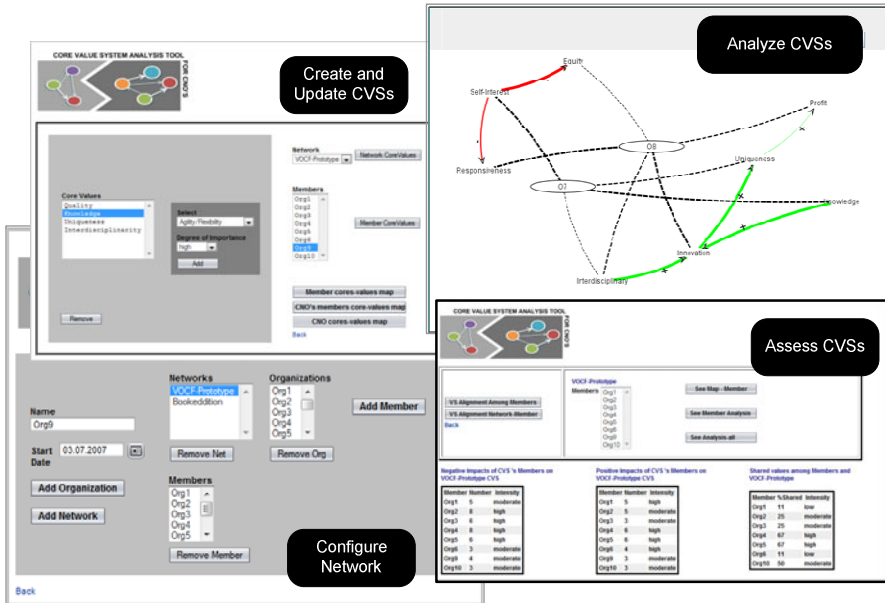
CORE VALUE SYSTEM ANALYSIS TOOL
FOR CNO'S

Create and Update CVSs

Core Values
Quality
Knowledge
Uniqueness
Interdisciplinarity

Select
Agility/Flexibility
Degree of Importance
high
Add

Remove

Network
VOCF-Prototype
Network CoreValues

Members
Org1
Org2
Org3
Org4
Org5
Org6
Org9
Org10
Member CoreValues

Member cores-values map
CNO's members core-values map
CNO cores-values map
Back

Analyze CVSs

Equity
Self-Interest
Profit
O8
Responsiveness
Uniqueness
O7
Knowledge
Innovation
Interdisciplinary

Name
Org9
Start Date
03.07.2007

Networks
VOCF-Prototype
Bookeddition
Remove Net

Organizations
Org1
Org2
Org3
Org4
Org5
Remove Org

Add Member

Add Organization
Add Network

Members
Org1
Org2
Org3
Org4
Org5
Remove Member

Configure Network

Back

CORE VALUE SYSTEM ANALYSIS TOOL
FOR CNO'S

Assess CVSs

VS Alignment Among Members
VS Alignment Network-Member
Back

VOCF-Prototype
Members
Org1
Org2
Org3
Org4
Org5
Org6
Org9
Org10

See Map - Member
See Member Analysis
See Analysis all

Negative Impacts of CVS 's Members on VOCF-Prototype CVS

| Member | Number | Intensity |
|---|---|---|
| Org1 | 5 | moderate |
| Org2 | 8 | high |
| Org3 | 6 | high |
| Org4 | 8 | high |
| Org5 | 8 | high |
| Org6 | 3 | moderate |
| Org9 | 4 | moderate |
| Org10 | 3 | moderate |

Positive Impacts of CVS 's Members on VOCF-Prototype CVS

| Member | Number | Intensity |
|---|---|---|
| Org1 | 5 | high |
| Org2 | 5 | moderate |
| Org3 | 3 | moderate |
| Org4 | 6 | high |
| Org5 | 6 | high |
| Org6 | 4 | high |
| Org9 | 4 | moderate |
| Org10 | 3 | moderate |

Shared values among Members and VOCF-Prototype

| Member | %Shared | Intensity |
|---|---|---|
| Org1 | 11 | low |
| Org2 | 25 | moderate |
| Org3 | 25 | moderate |
| Org4 | 67 | high |
| Org5 | 67 | high |
| Org6 | 11 | low |
| Org10 | 50 | moderate |